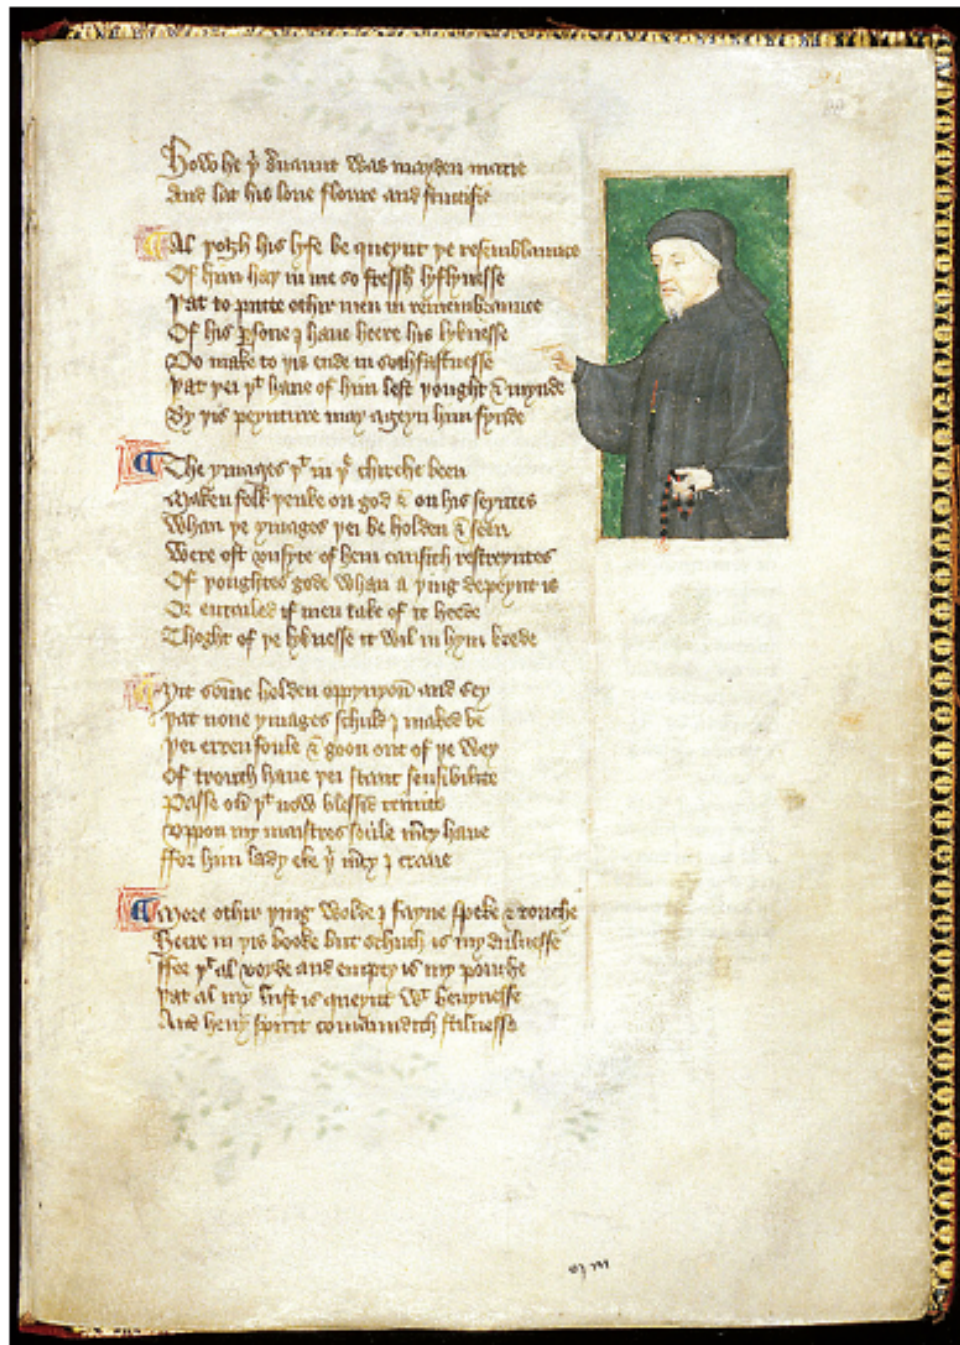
Hou he þe servant was mayden marie
And lat his love floure and fructifie

Al þogh his lyfe be queynt þe resemblaunce
Of him hath in me so fressh lyflynesse
Þat to putte other men in remembraunce
Of his persone I haue heere his lyknesse
Do make to þis ende in sothfastnesse
Þat þei þat haue of him lest þought & mynde
By þis peynture may ageyn him fynde

The ymages þat in þe chirche been
Maken folk þenke on god & on his seyntes
Whan þe ymages þei be holden & seen
Were oft vnsyte of hem causith restreyntes
Of þoughtes gode whan a þing depeynt is
Or entailed if men take of it heede
Thoght of þe lyknesse it wil in hym brede

Yit some holden oppynyoun and sey
Þat none ymages schuld I maked be
Þei erren foule & goon out of þe wey
Of trouth haue þei scant sensibilite
Passe ouer þat now blessid trinite
Vppon my maistres soule mercy haue
For him lady eke þi mercy I craue

More other þing wolde I fayne speke & touche
Heere in þis booke but schuch is my dulnesse
For þat al voyde and empty is my pouche
Þat al my lust is queynt wt heuynesse
And heuy spirit comaundeth stilnesse

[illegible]